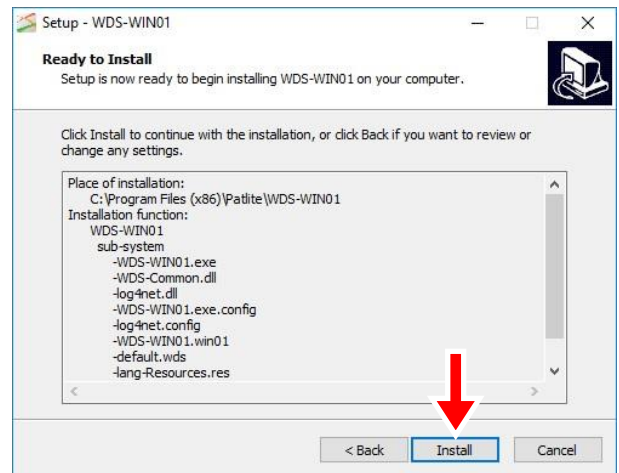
Setup - WDS-WIN01

Ready to Install
Setup is now ready to begin installing WDS-WIN01 on your computer.

Click Install to continue with the installation, or click Back if you want to review or change any settings.

Place of installation:
C:\Program Files (x86)\Patlite\WDS-WIN01
Installation function:
WDS-WIN01
sub-system
-WDS-WIN01.exe
-WDS-Common.dll
-log4net.dll
-WDS-WIN01.exe.config
-log4net.config
-WDS-WIN01.win01
-default.wds
-lang-Resources.res

< Back
Install
Cancel